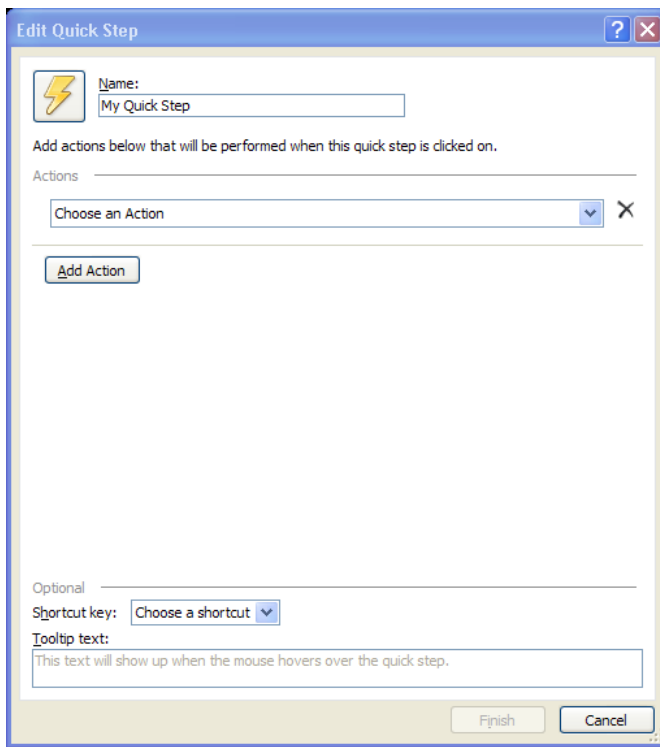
Edit Quick Step

?

Name:

My Quick Step

Add actions below that will be performed when this quick step is clicked on.

Actions

Choose an Action

Add Action

Optional

Shortcut key: Choose a shortcut

Tooltip text:

This text will show up when the mouse hovers over the quick step.

Finish

Cancel